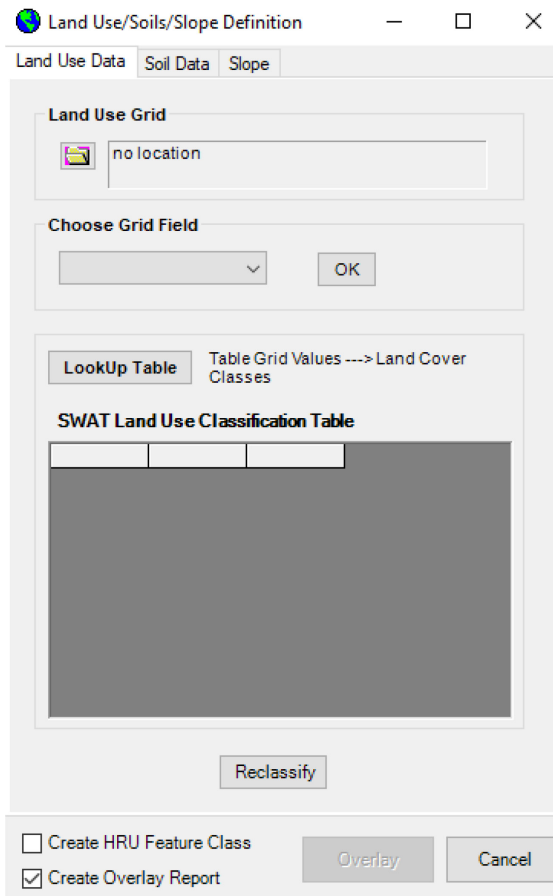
Land Use/Soils/Slope Definition

Land Use Data | Soil Data | Slope

Land Use Grid

no location

Choose Grid Field

OK

LookUp Table

Table Grid Values ----> Land Cover Classes

SWAT Land Use Classification Table

| | | |
|---|---|---|

Reclassify

Create HRU Feature Class

Create Overlay Report

Overlay

Cancel